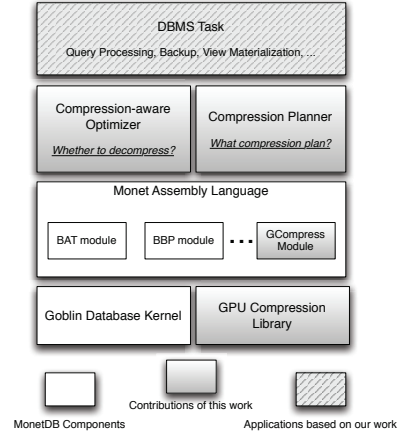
DBMS Task

Query Processing, Backup, View Materialization, ...

Compression-aware Optimizer

Whether to decompress?

Compression Planner

What compression plan?

Monet Assembly Language

BAT module

BBP module

...

GCompress Module

Goblin Database Kernel

GPU Compression Library

MonetDB Components

Contributions of this work

Applications based on our work